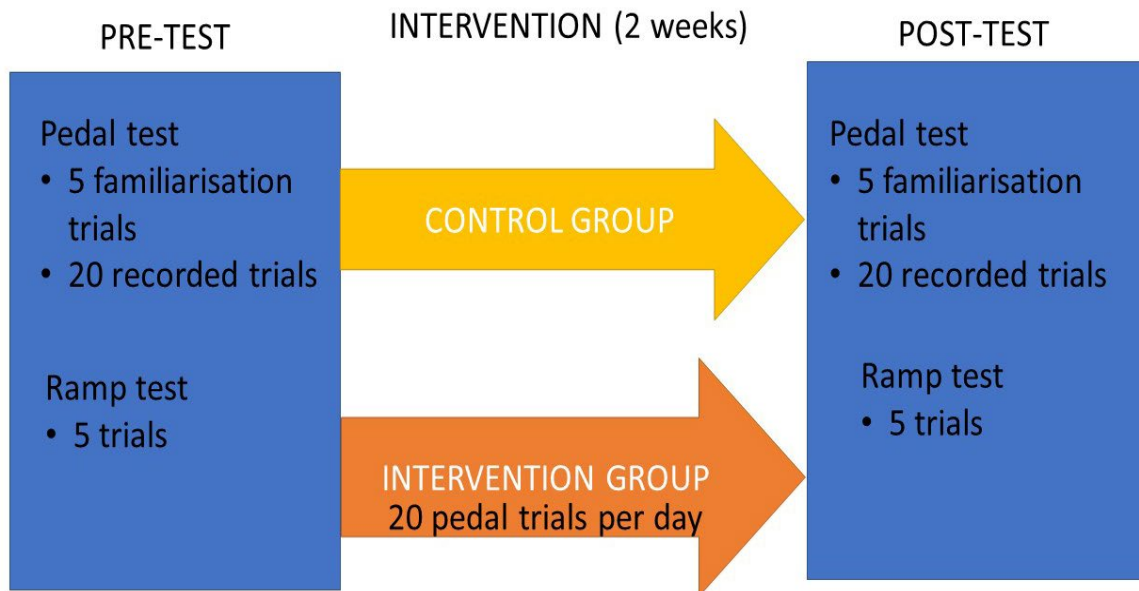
PRE-TEST

INTERVENTION (2 weeks)

POST-TEST

Pedal test
• 5 familiarisation trials
• 20 recorded trials

Ramp test
• 5 trials

CONTROL GROUP

INTERVENTION GROUP
20 pedal trials per day

Pedal test
• 5 familiarisation trials
• 20 recorded trials

Ramp test
• 5 trials